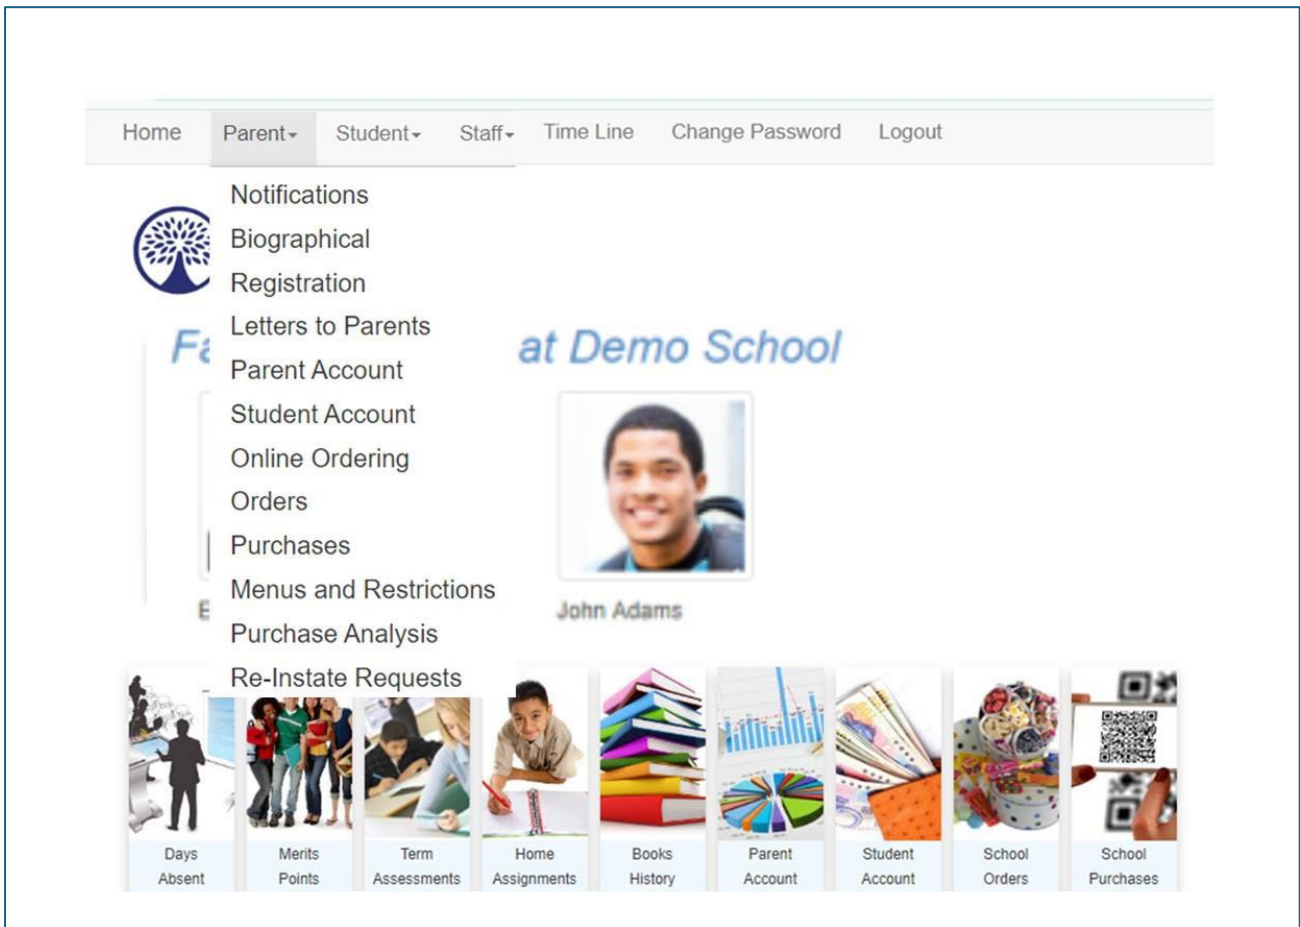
Home Parent▾ Student▾ Staff▾ Time Line Change Password Logout

Notifications
Biographical
Registration
Letters to Parents
Parent Account
Student Account
Online Ordering
Orders
Purchases
Menus and Restrictions
Purchase Analysis
Re-Instate Requests

Fa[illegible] at Demo School

E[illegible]

John Adams

Days Absent
Merits Points
Term Assessments
Home Assignments
Books History
Parent Account
Student Account
School Orders
School Purchases